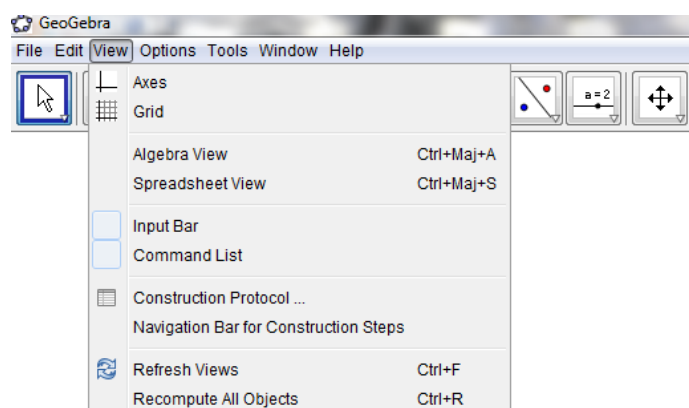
GeoGebra
File Edit View Options Tools Window Help

a = 2

Axes
Grid

Algebra View Ctrl+Maj+A
Spreadsheet View Ctrl+Maj+S

Input Bar
Command List

Construction Protocol ...
Navigation Bar for Construction Steps

Refresh Views Ctrl+F
Recompute All Objects Ctrl+R